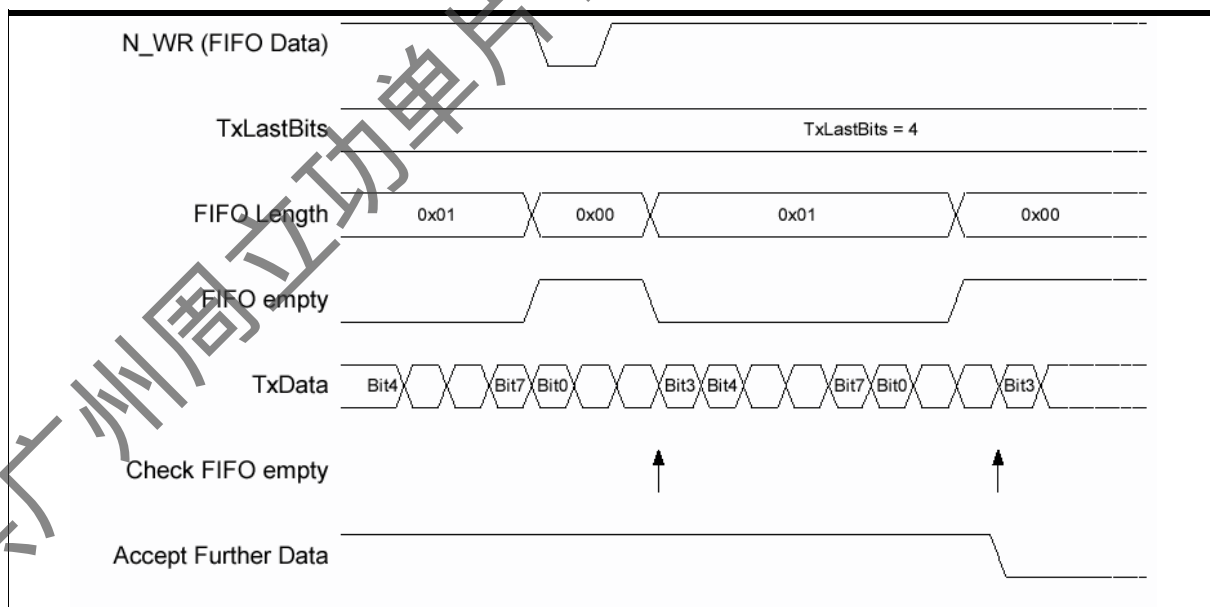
N_WR (FIFO Data)

TxLastBits

TxLastBits = 4

FIFO Length

0x01

0x00

0x01

0x00

FIFO empty

TxData

Bit4

Bit7

Bit0

Bit3

Bit4

Bit7

Bit0

Bit3

Check FIFO empty

Accept Further Data

广州周立功单片